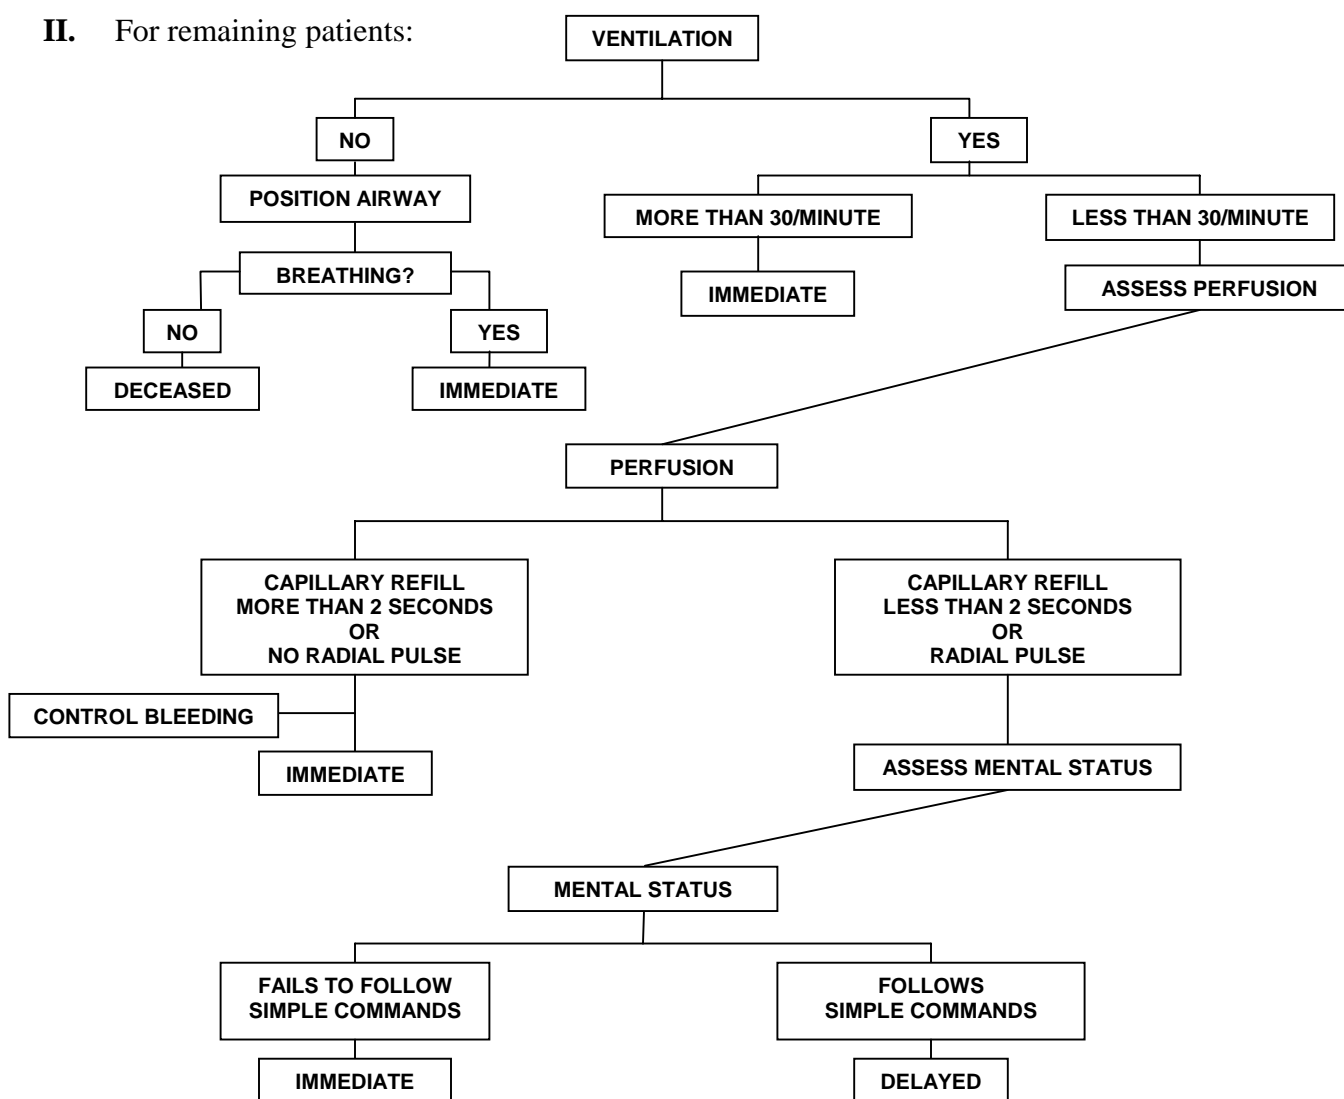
II. For remaining patients:

VENTILATION

NO

POSITION AIRWAY

BREATHING?

NO

DECEASED

YES

IMMEDIATE

YES

MORE THAN 30/MINUTE

IMMEDIATE

LESS THAN 30/MINUTE

ASSESS PERFUSION

PERFUSION

CAPILLARY REFILL MORE THAN 2 SECONDS OR NO RADIAL PULSE

CONTROL BLEEDING

IMMEDIATE

CAPILLARY REFILL LESS THAN 2 SECONDS OR RADIAL PULSE

ASSESS MENTAL STATUS

MENTAL STATUS

FAILS TO FOLLOW SIMPLE COMMANDS

IMMEDIATE

FOLLOWS SIMPLE COMMANDS

DELAYED